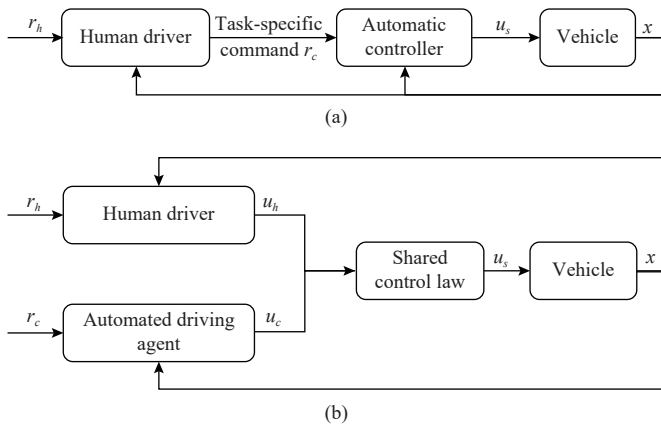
$r_h$

Human driver

Task-specific command $r_c$

Automatic controller

$u_s$

Vehicle

$x$

(a)

$r_h$

Human driver

$u_h$

Shared control law

$u_s$

Vehicle

$x$

$r_c$

Automated driving agent

$u_c$

(b)